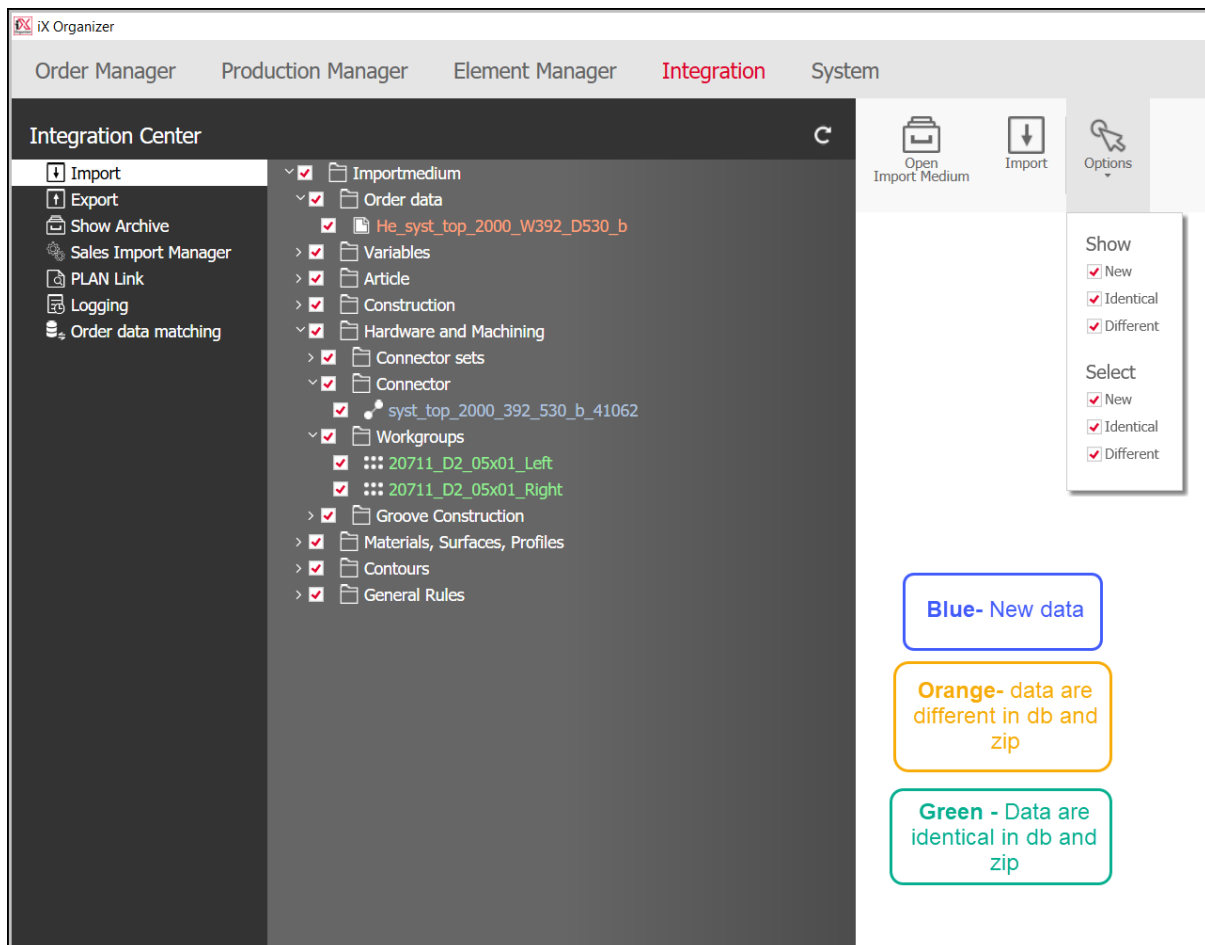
iX Organizer

Order Manager Production Manager Element Manager Integration System

Integration Center

Import
Export
Show Archive
Sales Import Manager
PLAN Link
Logging
Order data matching

Importmedium
Order data
He_syst_top_2000_W392_D530_b
Variables
Article
Construction
Hardware and Machining
Connector sets
Connector
syst_top_2000_392_530_b_41062
Workgroups
20711_D2_05x01_Left
20711_D2_05x01_Right
Groove Construction
Materials, Surfaces, Profiles
Contours
General Rules

Open Import Medium
Import
Options

Show
New
Identical
Different

Select
New
Identical
Different

Blue- New data

Orange- data are different in db and zip

Green - Data are identical in db and zip